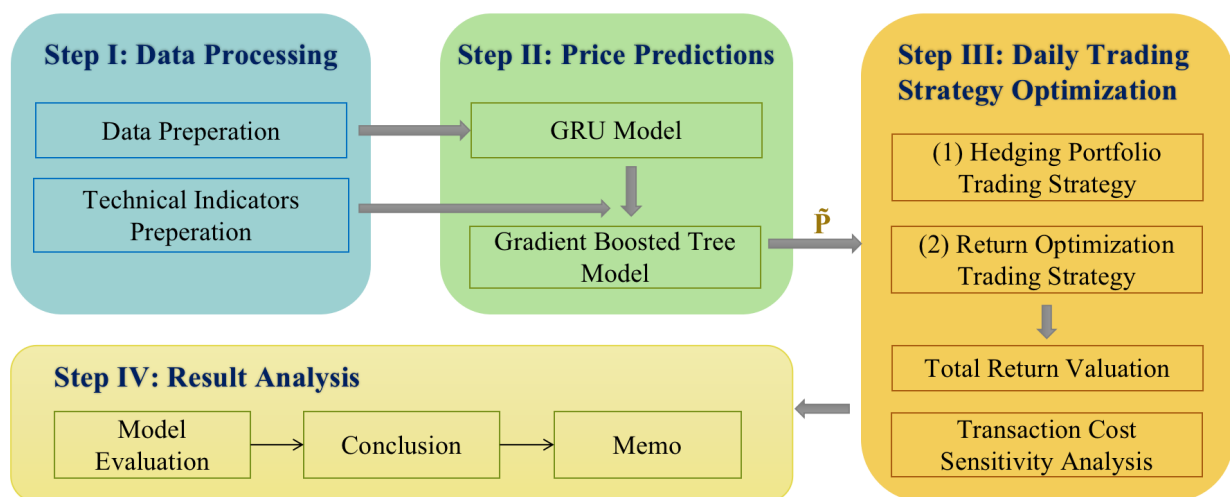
Step I: Data Processing

Data Preperation

Technical Indicators Preperation

Step II: Price Predictions

GRU Model

Gradient Boosted Tree Model

$\tilde{\mathbf{P}}$

Step III: Daily Trading Strategy Optimization

(1) Hedging Portfolio Trading Strategy

(2) Return Optimization Trading Strategy

Total Return Valuation

Transaction Cost Sensitivity Analysis

Step IV: Result Analysis

Model Evaluation

Conclusion

Memo